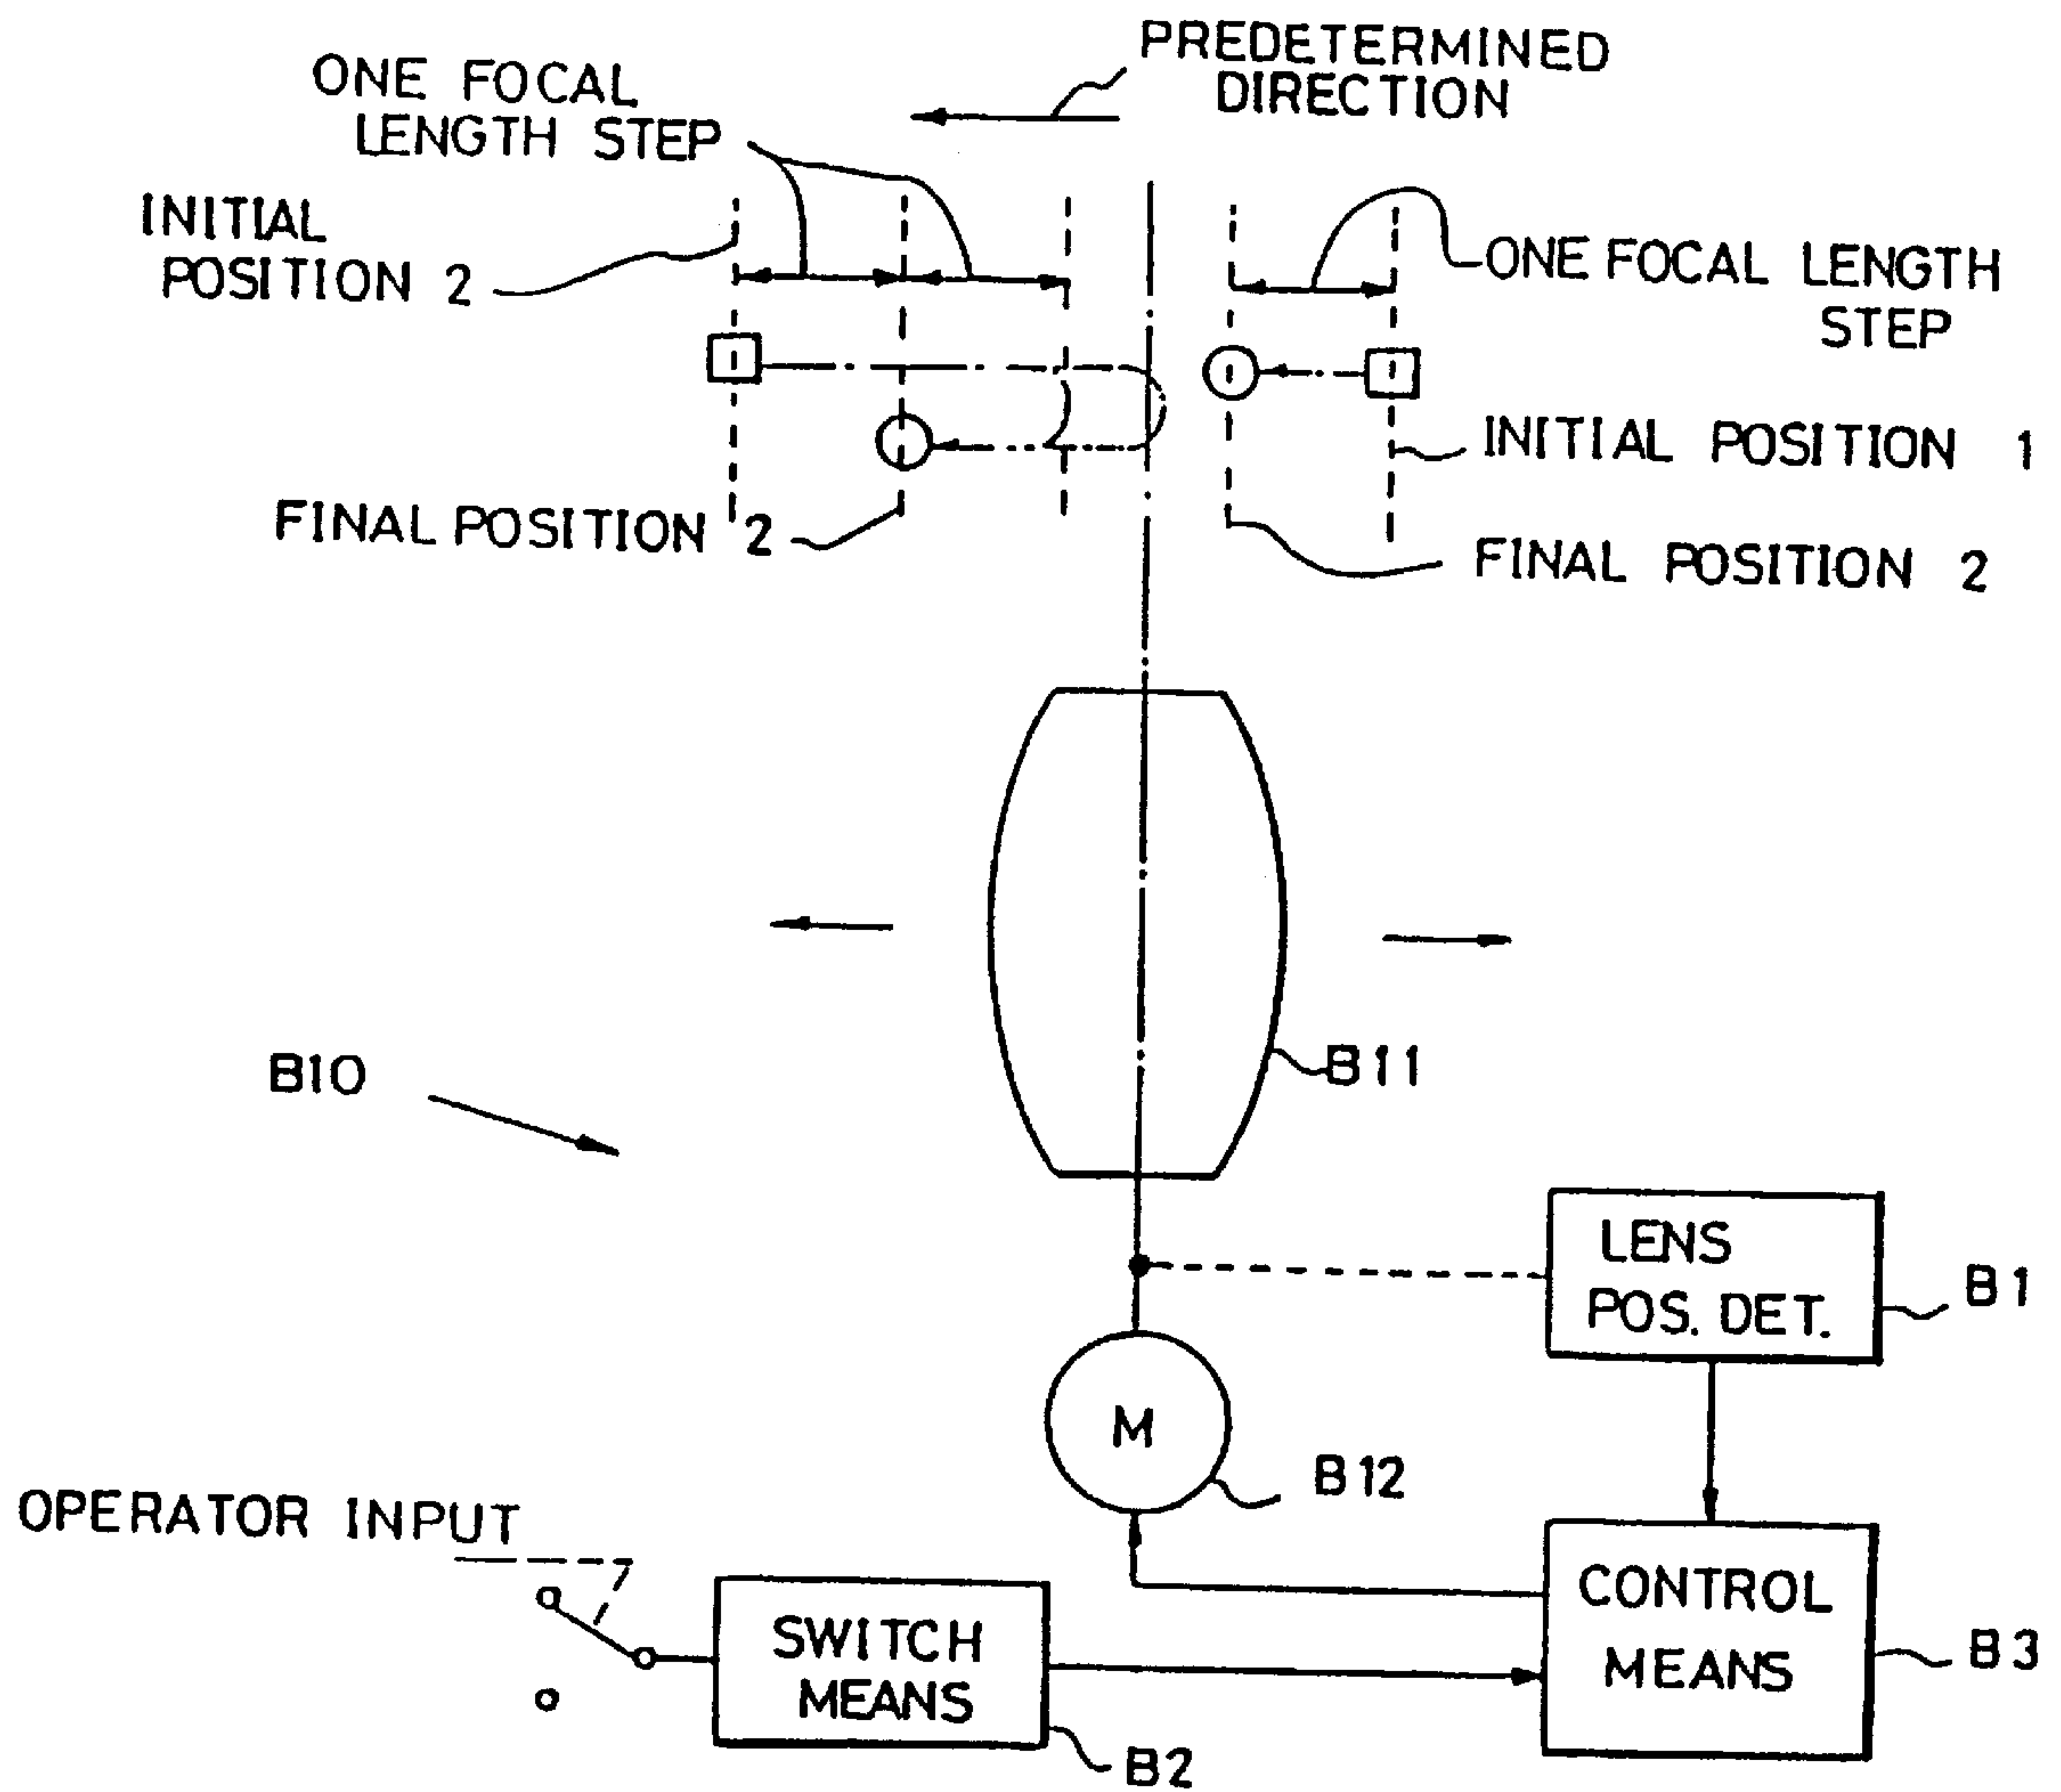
PREDETERMINED DIRECTION

ONE FOCAL LENGTH STEP

INITIAL POSITION 2

ONE FOCAL LENGTH STEP

INITIAL POSITION 1

FINAL POSITION 2

FINAL POSITION 2

B10

B11

LENS POS. DET.

B1

M

B12

OPERATOR INPUT

SWITCH MEANS

B2

CONTROL MEANS

B3